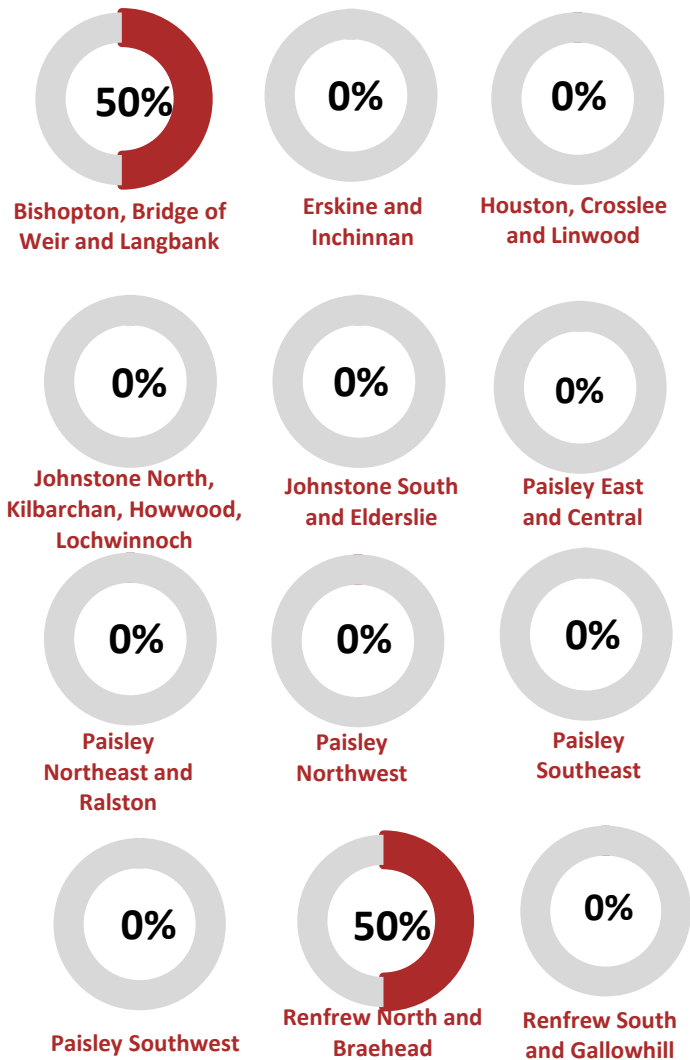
50%

Bishopton, Bridge of Weir and Langbank

0%

Erskine and Inchinnan

0%

Houston, Crosslee and Linwood

0%

Johnstone North, Kilbarchan, Howwood, Lochwinnoch

0%

Johnstone South and Elderslie

0%

Paisley East and Central

0%

Paisley Northeast and Ralston

0%

Paisley Northwest

0%

Paisley Southeast

0%

Paisley Southwest

50%

Renfrew North and Braehead

0%

Renfrew South and Gallowhill